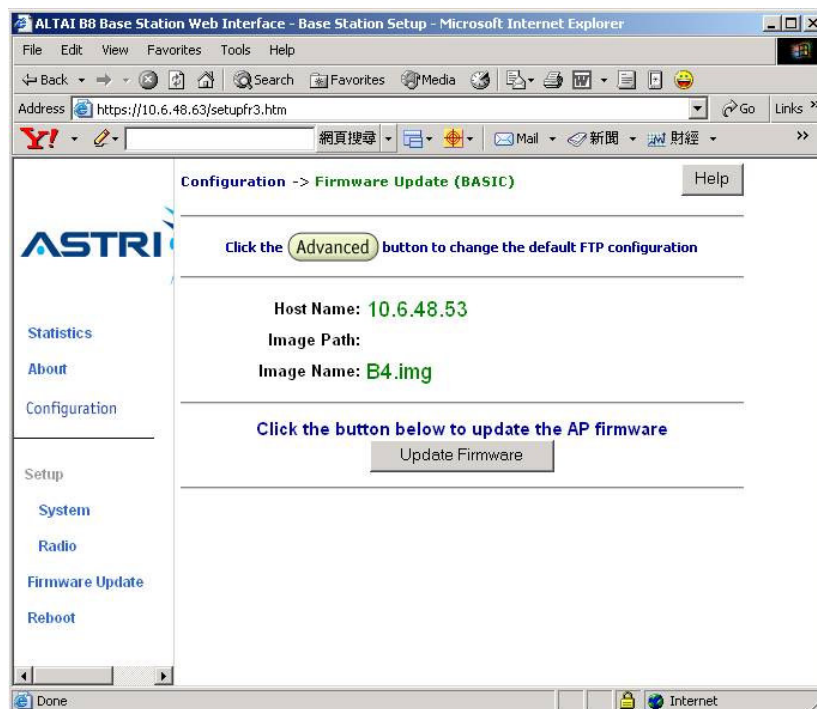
ALTAI B8 Base Station Web Interface - Base Station Setup - Microsoft Internet Explorer

File Edit View Favorites Tools Help

Back Search Favorites Media

Address https://10.6.48.63/setupfr3.htm Go Links

Y! 網頁搜尋 Mail 新聞 財經

Configuration -> Firmware Update (BASIC)

Help

ASTRI

Click the Advanced button to change the default FTP configuration

Host Name: 10.6.48.53

Image Path:

Image Name: B4.img

Click the button below to update the AP firmware

Update Firmware

Statistics

About

Configuration

Setup

System

Radio

Firmware Update

Reboot

Done

Internet